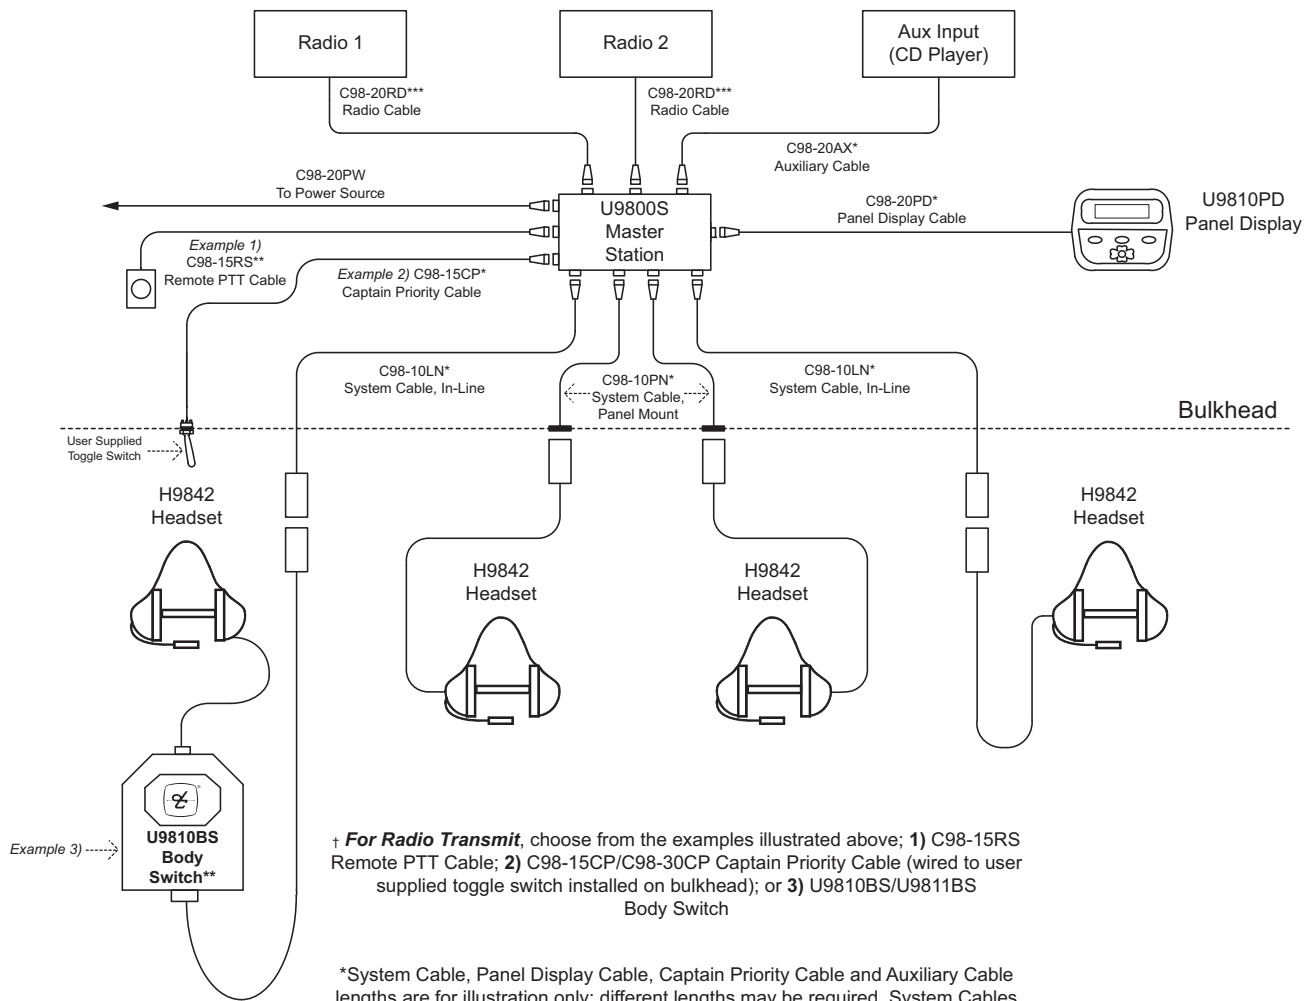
Radio 1

Radio 2

Aux Input
(CD Player)

C98-20RD***
Radio Cable

C98-20RD***
Radio Cable

C98-20AX*
Auxiliary Cable

C98-20PW
To Power Source

C98-20PD*
Panel Display Cable

U9800S
Master
Station

U9810PD
Panel Display

Example 1)
C98-15RS**
Remote PTT Cable

Example 2) C98-15CP*
Captain Priority Cable

C98-10LN*
System Cable, In-Line

C98-10PN*
System Cable,
Panel Mount

C98-10LN*
System Cable, In-Line

Bulkhead

User Supplied
Toggle Switch

H9842
Headset

H9842
Headset

H9842
Headset

H9842
Headset

Example 3)

U9810BS
Body
Switch**

† *For Radio Transmit*, choose from the examples illustrated above; **1)** C98-15RS Remote PTT Cable; **2)** C98-15CP/C98-30CP Captain Priority Cable (wired to user supplied toggle switch installed on bulkhead); or **3)** U9810BS/U9811BS Body Switch

*System Cable, Panel Display Cable, Captain Priority Cable and Auxiliary Cable lengths are for illustration only; different lengths may be required. System Cables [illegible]